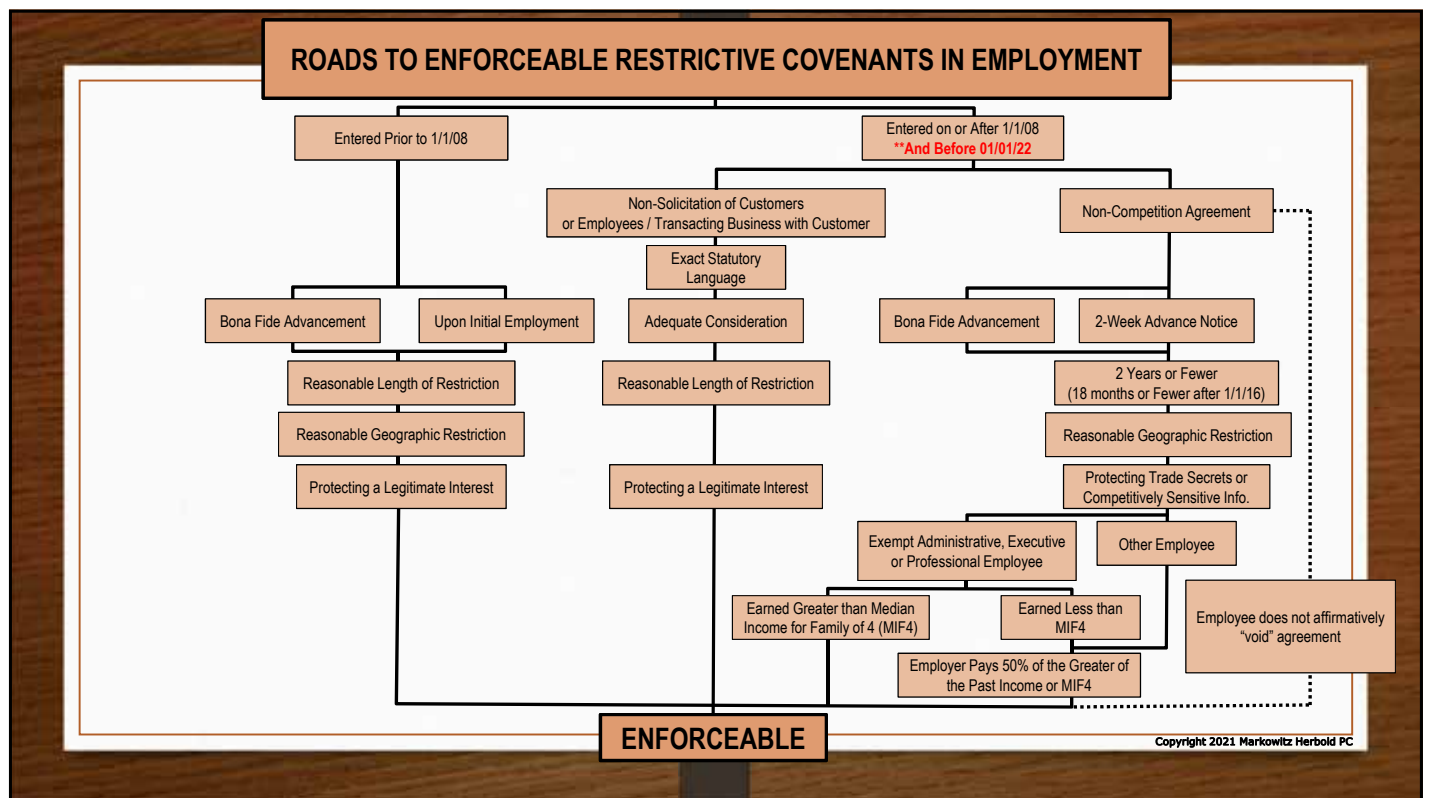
ROADS TO ENFORCEABLE RESTRICTIVE COVENANTS IN EMPLOYMENT

Entered Prior to 1/1/08

Entered on or After 1/1/08
**And Before 01/01/22

Non-Solicitation of Customers or Employees / Transacting Business with Customer

Non-Competition Agreement

Exact Statutory Language

Bona Fide Advancement

Upon Initial Employment

Adequate Consideration

Bona Fide Advancement

2-Week Advance Notice

Reasonable Length of Restriction

Reasonable Length of Restriction

2 Years or Fewer
(18 months or Fewer after 1/1/16)

Reasonable Geographic Restriction

Reasonable Geographic Restriction

Protecting a Legitimate Interest

Protecting a Legitimate Interest

Protecting Trade Secrets or Competitively Sensitive Info.

Exempt Administrative, Executive or Professional Employee

Other Employee

Earned Greater than Median Income for Family of 4 (MIF4)

Earned Less than MIF4

Employee does not affirmatively "void" agreement

Employer Pays 50% of the Greater of the Past Income or MIF4

ENFORCEABLE

Copyright 2021 Markowitz Herbold PC